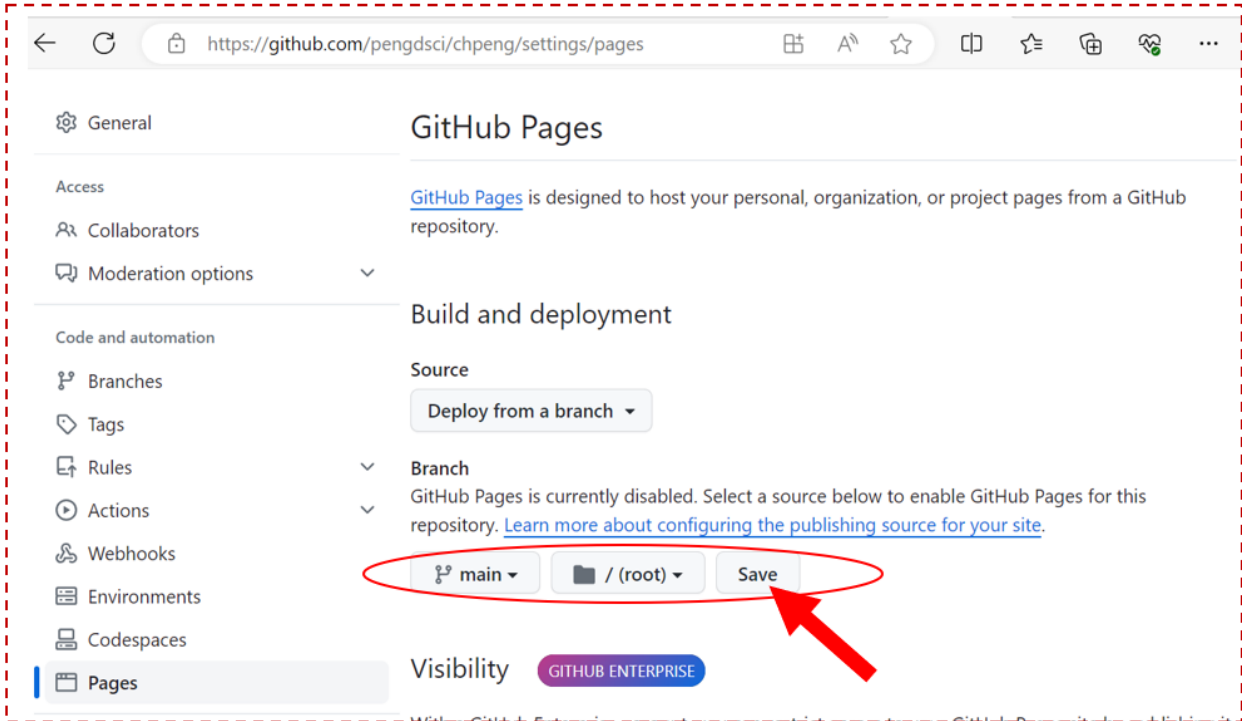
https://github.com/pengdsci/chpeng/settings/pages

General

Access

Collaborators

Moderation options

Code and automation

Branches

Tags

Rules

Actions

Webhooks

Environments

Codespaces

Pages

GitHub Pages

GitHub Pages is designed to host your personal, organization, or project pages from a GitHub repository.

Build and deployment

Source

Deploy from a branch

Branch

GitHub Pages is currently disabled. Select a source below to enable GitHub Pages for this repository. Learn more about configuring the publishing source for your site.

main

/ (root)

Save

Visibility

GITHUB ENTERPRISE

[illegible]